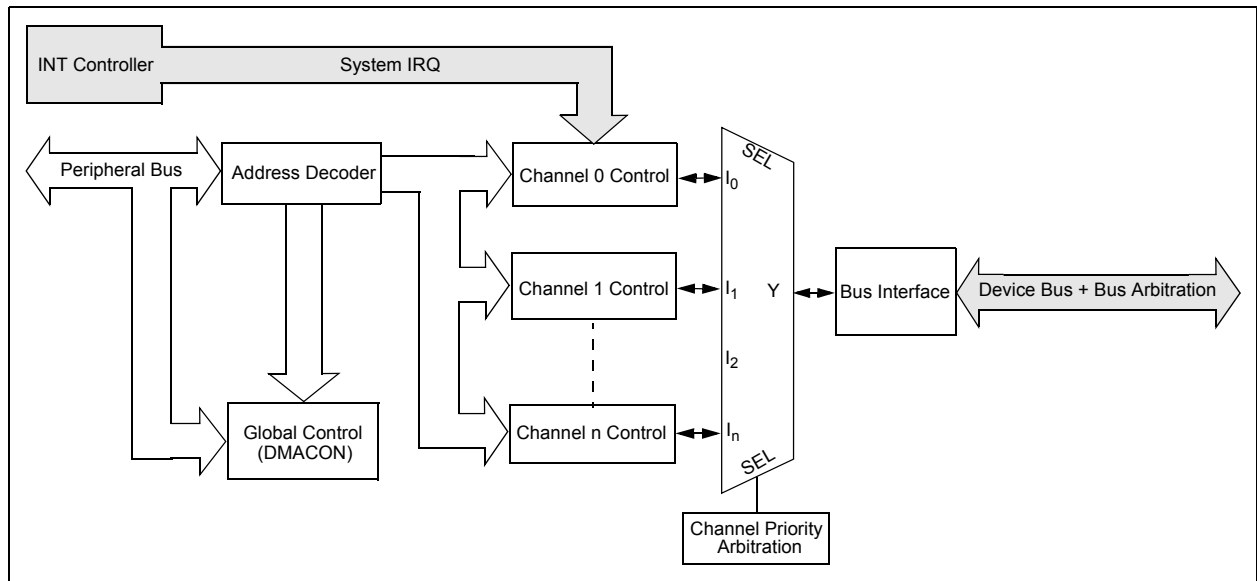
INT Controller

System IRQ

Peripheral Bus

Address Decoder

Channel 0 Control

SEL

$I_0$

Channel 1 Control

$I_1$

Y

Bus Interface

Device Bus + Bus Arbitration

$I_2$

Global Control (DMACON)

Channel n Control

$I_n$

SEL

Channel Priority Arbitration